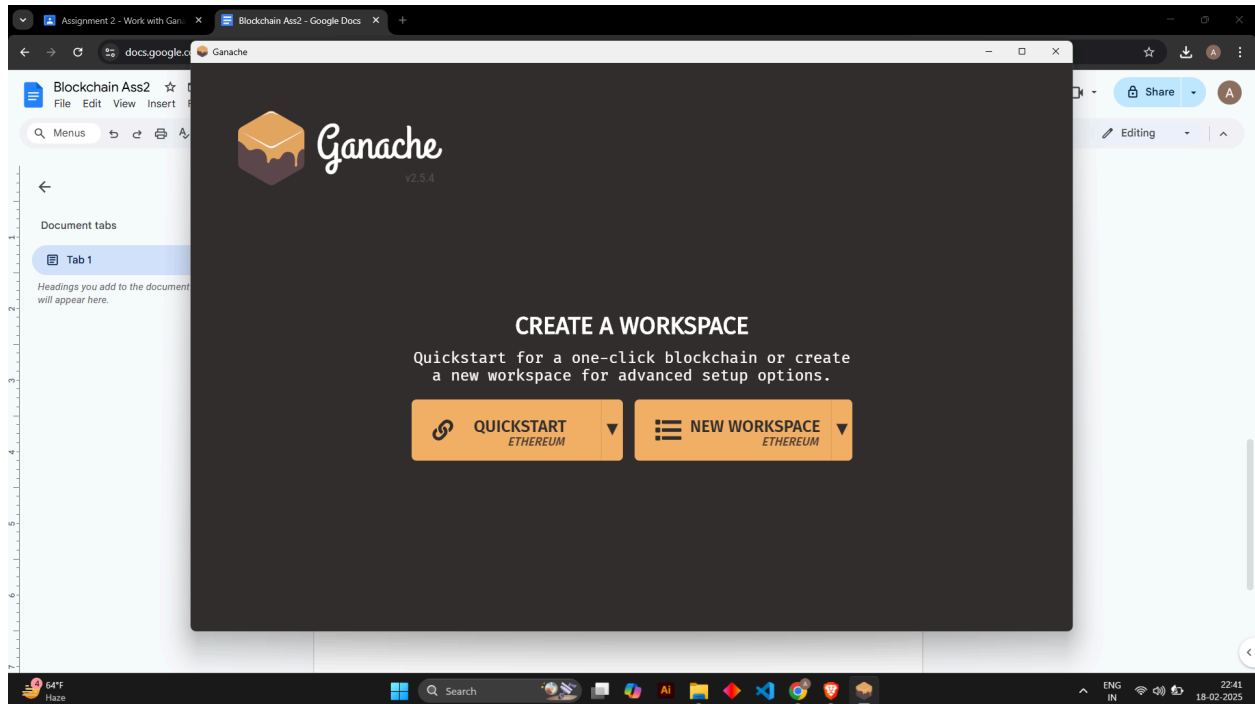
Assignment 2 - Work with Gana ×
Blockchain Ass2 - Google Docs ×
+

docs.google.c
Ganache

Blockchain Ass2
File Edit View Insert

Menus

Share
A
Editing

Document tabs
Tab 1
Headings you add to the document will appear here.

Ganache
v2.5.4

CREATE A WORKSPACE
Quickstart for a one-click blockchain or create a new workspace for advanced setup options.

QUICKSTART
ETHEREUM

NEW WORKSPACE
ETHEREUM

64°F
Haze
Search
ENG
IN
22:41
18-02-2025